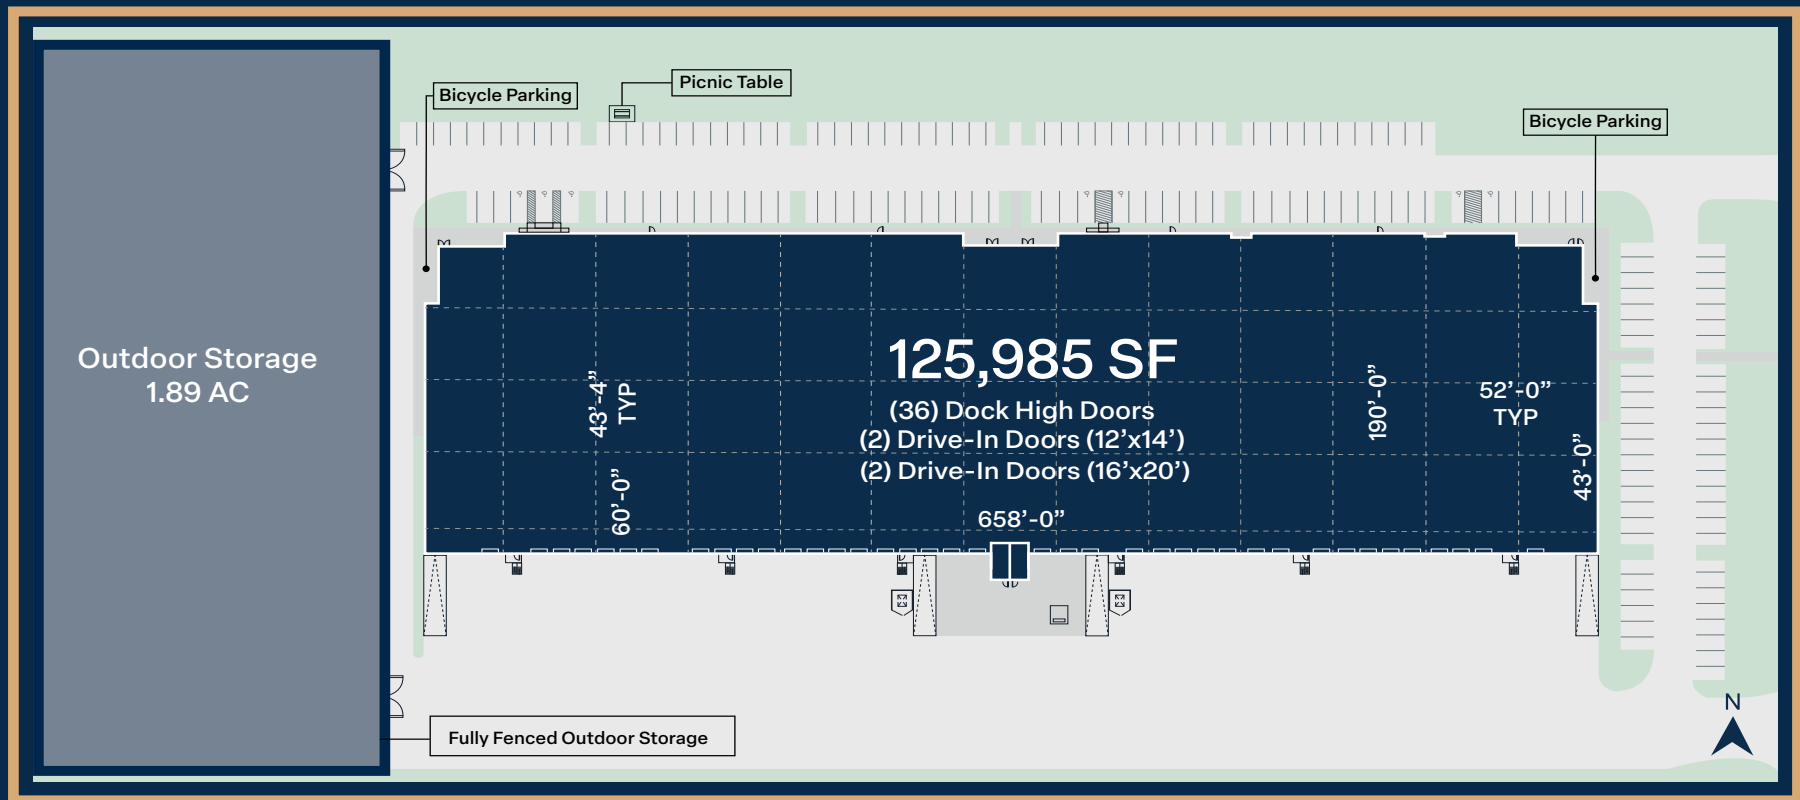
Bicycle Parking

Picnic Table

Bicycle Parking

Outdoor Storage
1.89 AC

125,985 SF
(36) Dock High Doors
(2) Drive-In Doors (12'x14')
(2) Drive-In Doors (16'x20')

43'-4" TYP

60'-0"

658'-0"

190'-0"

52'-0" TYP

43'-0"

Fully Fenced Outdoor Storage

N